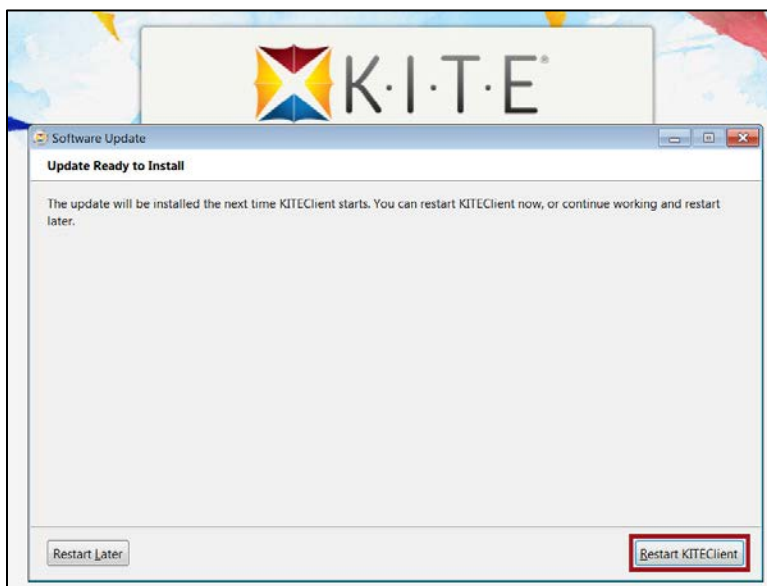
K·I·T·E®

Software Update

Update Ready to Install

The update will be installed the next time KITEClient starts. You can restart KITEClient now, or continue working and restart later.

Restart Later

Restart KITEClient